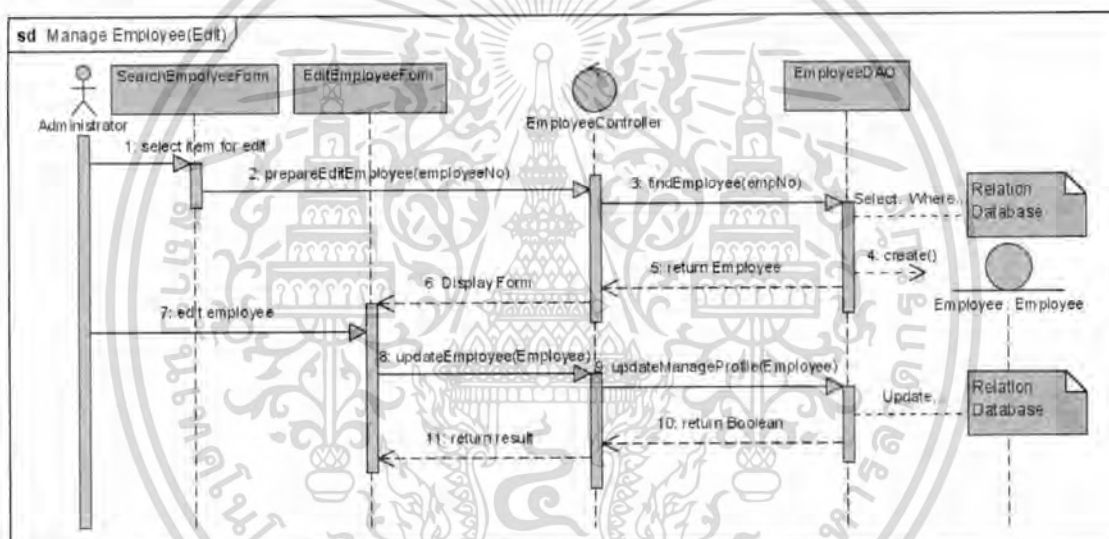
sd Manage Employee(Edit)

Administrator

SearchEmployeeForm

EditEmployeeForm

EmployeeController

EmployeeDAO

1: select item for edit

2: prepareEditEmployee(employeeNo)

3: findEmployee(empNo)

Select.. Where..

Relation Database

4: create()

Employee : Employee

5: return Employee

6: Display Form

7: edit employee

8: updateEmployee(Employee)

9: updateManageProfile(Employee)

Update..

Relation Database

10: return Boolean

11: return result